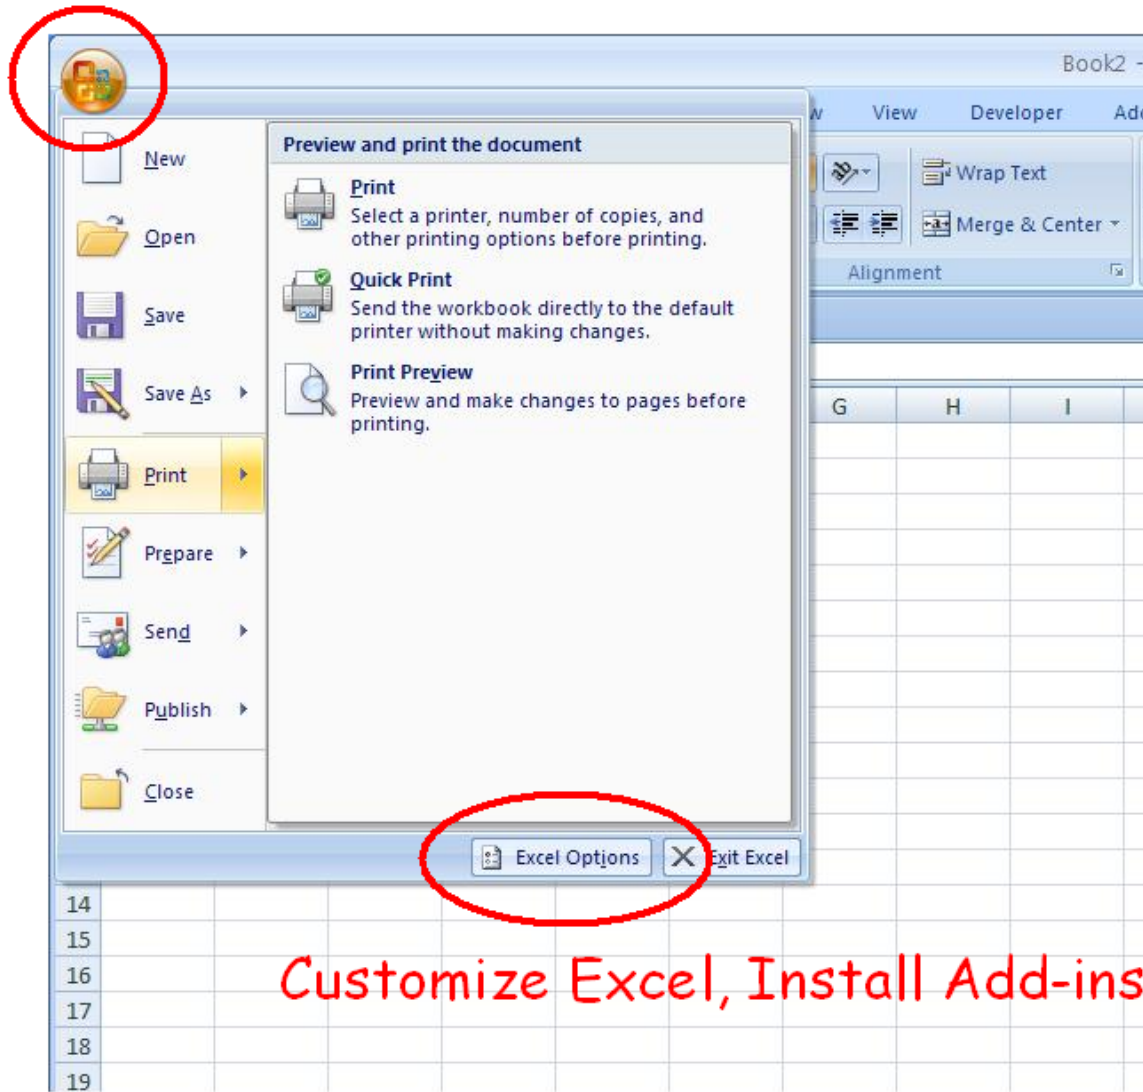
Book2 -

w View Developer Ad

New

Open

Save

Save As

Print

Prepare

Send

Publish

Close

Preview and print the document

Print
Select a printer, number of copies, and other printing options before printing.

Quick Print
Send the workbook directly to the default printer without making changes.

Print Preview
Preview and make changes to pages before printing.

Wrap Text

Merge & Center

Alignment

G H I

Excel Options Exit Excel

14
15
16
17
18
19

Customize Excel, Install Add-ins